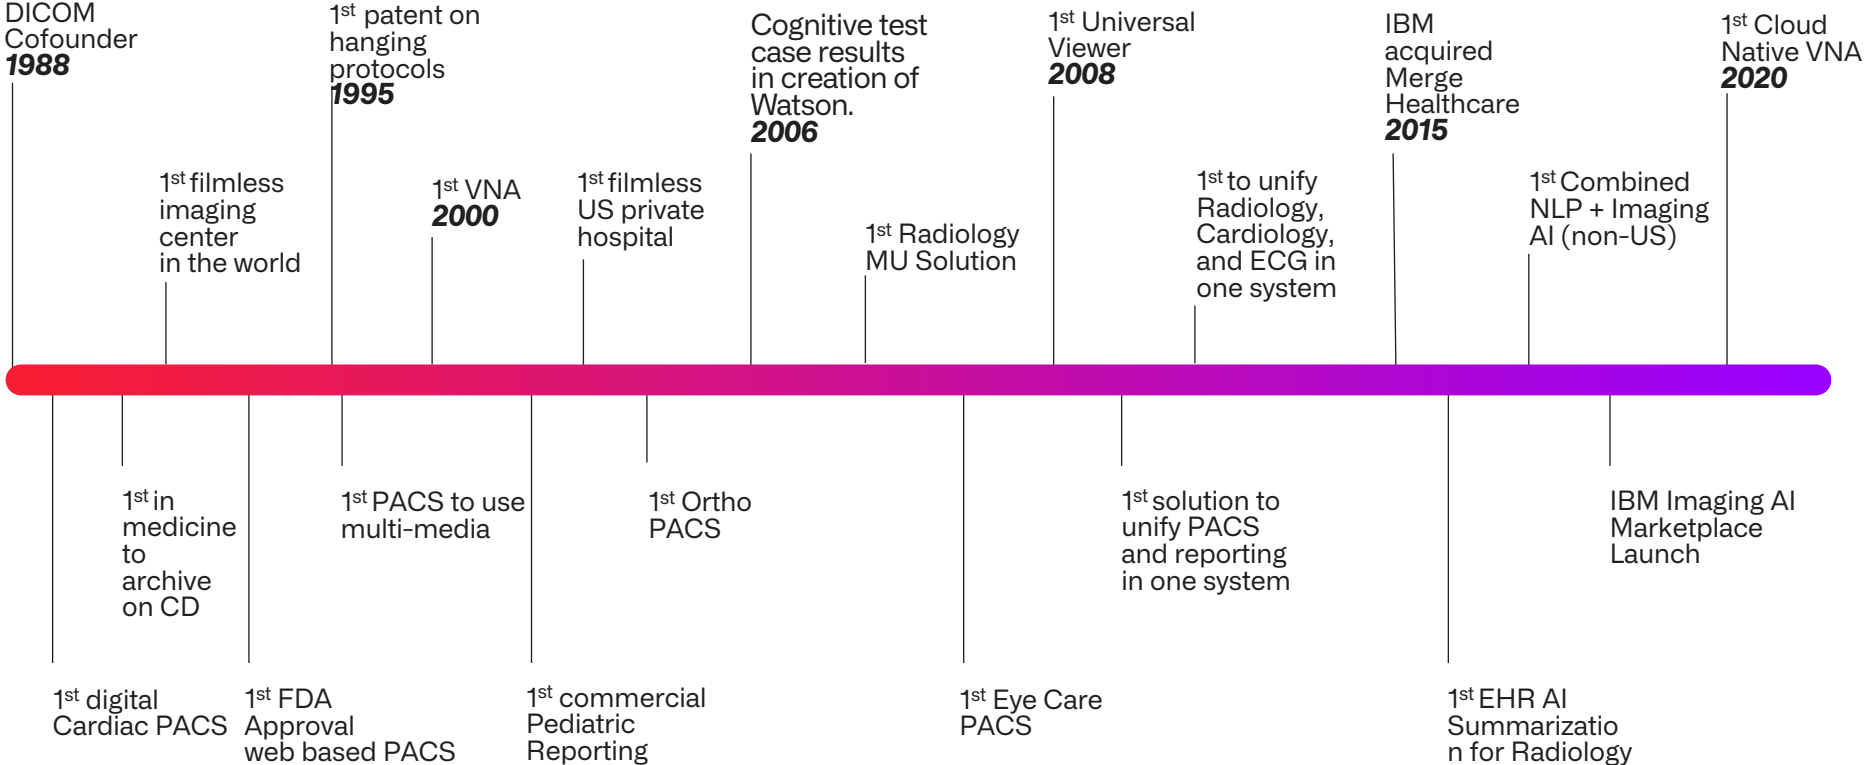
DICOM Cofounder
1988

1st patent on hanging protocols
1995

Cognitive test case results in creation of Watson.
2006

1st Universal Viewer
2008

IBM acquired Merge Healthcare
2015

1st Cloud Native VNA
2020

1st filmless imaging center in the world

1st VNA
2000

1st filmless US private hospital

1st Radiology MU Solution

1st to unify Radiology, Cardiology, and ECG in one system

1st Combined NLP + Imaging AI (non-US)

1st in medicine to archive on CD

1st PACS to use multi-media

1st Ortho PACS

1st solution to unify PACS and reporting in one system

IBM Imaging AI Marketplace Launch

1st digital Cardiac PACS

1st FDA Approval web based PACS

1st commercial Pediatric Reporting

1st Eye Care PACS

1st EHR AI Summarizatio n for Radiology